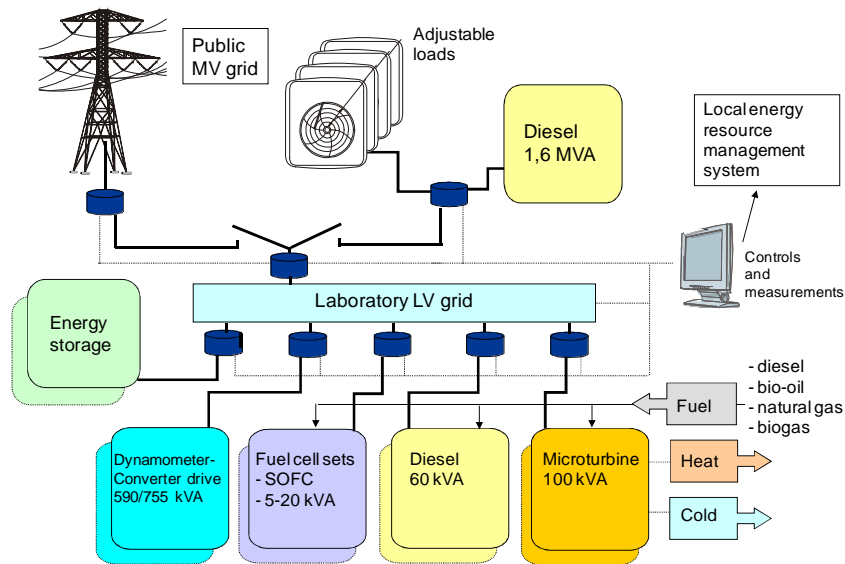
Public MV grid

Adjustable loads

Diesel 1,6 MVA

Local energy resource management system

Controls and measurements

Laboratory LV grid

Energy storage

- diesel
- bio-oil
- natural gas
- biogas

Fuel

Dynamometer-Converter drive 590/755 kVA

Fuel cell sets
- SOFC
- 5-20 kVA

Diesel 60 kVA

Microturbine 100 kVA

Heat

Cold